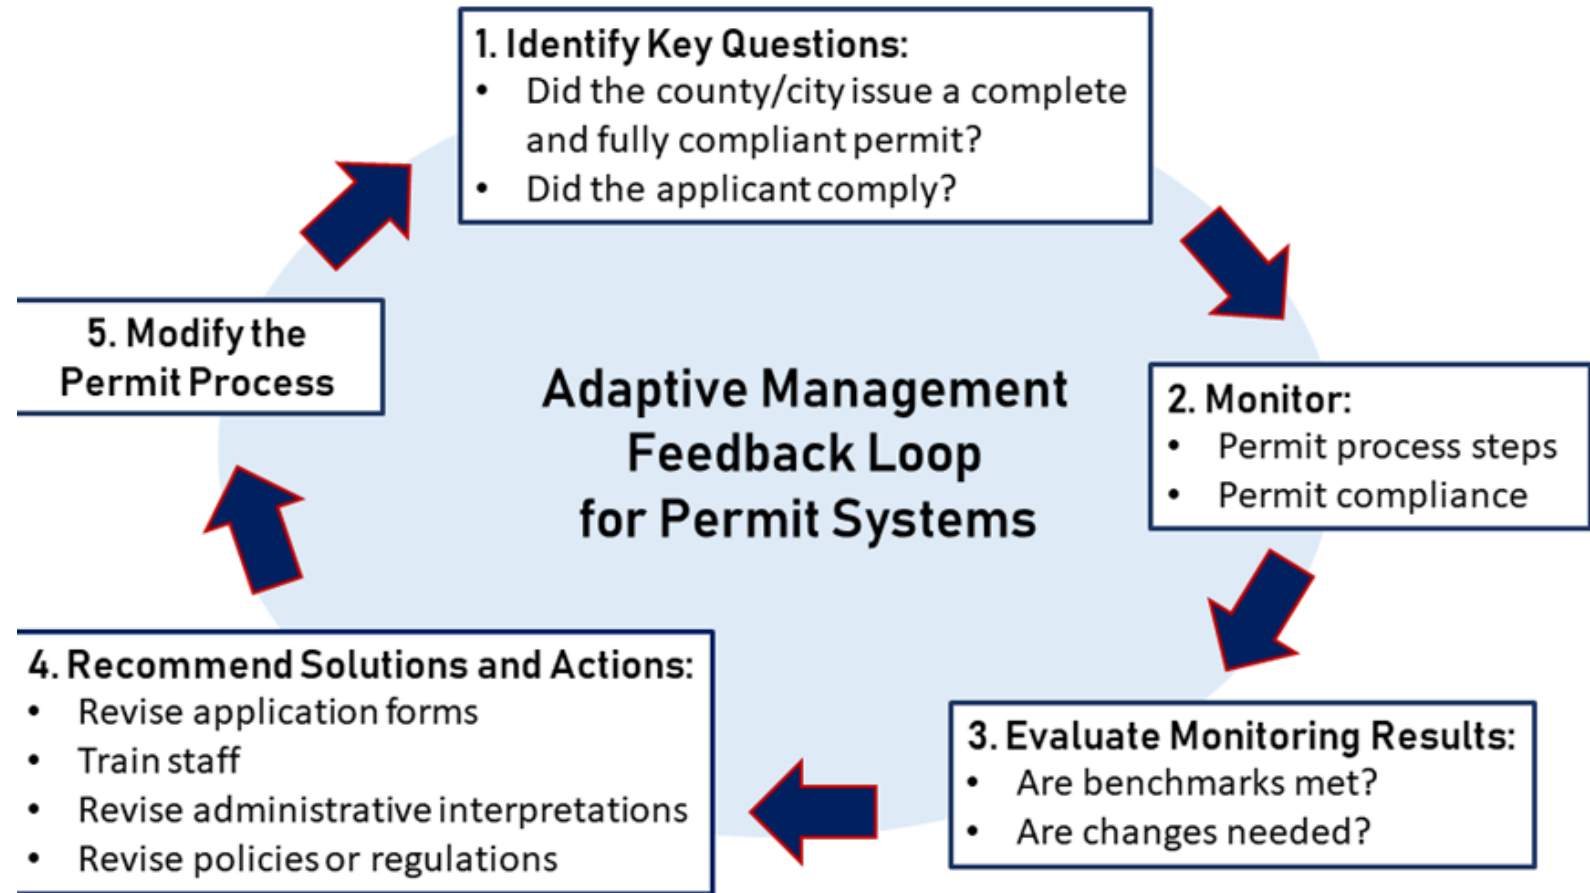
1. Identify Key Questions:
- Did the county/city issue a complete and fully compliant permit?
- Did the applicant comply?

Adaptive Management Feedback Loop for Permit Systems

2. Monitor:
- Permit process steps
- Permit compliance

3. Evaluate Monitoring Results:
- Are benchmarks met?
- Are changes needed?

4. Recommend Solutions and Actions:
- Revise application forms
- Train staff
- Revise administrative interpretations
- Revise policies or regulations

5. Modify the Permit Process